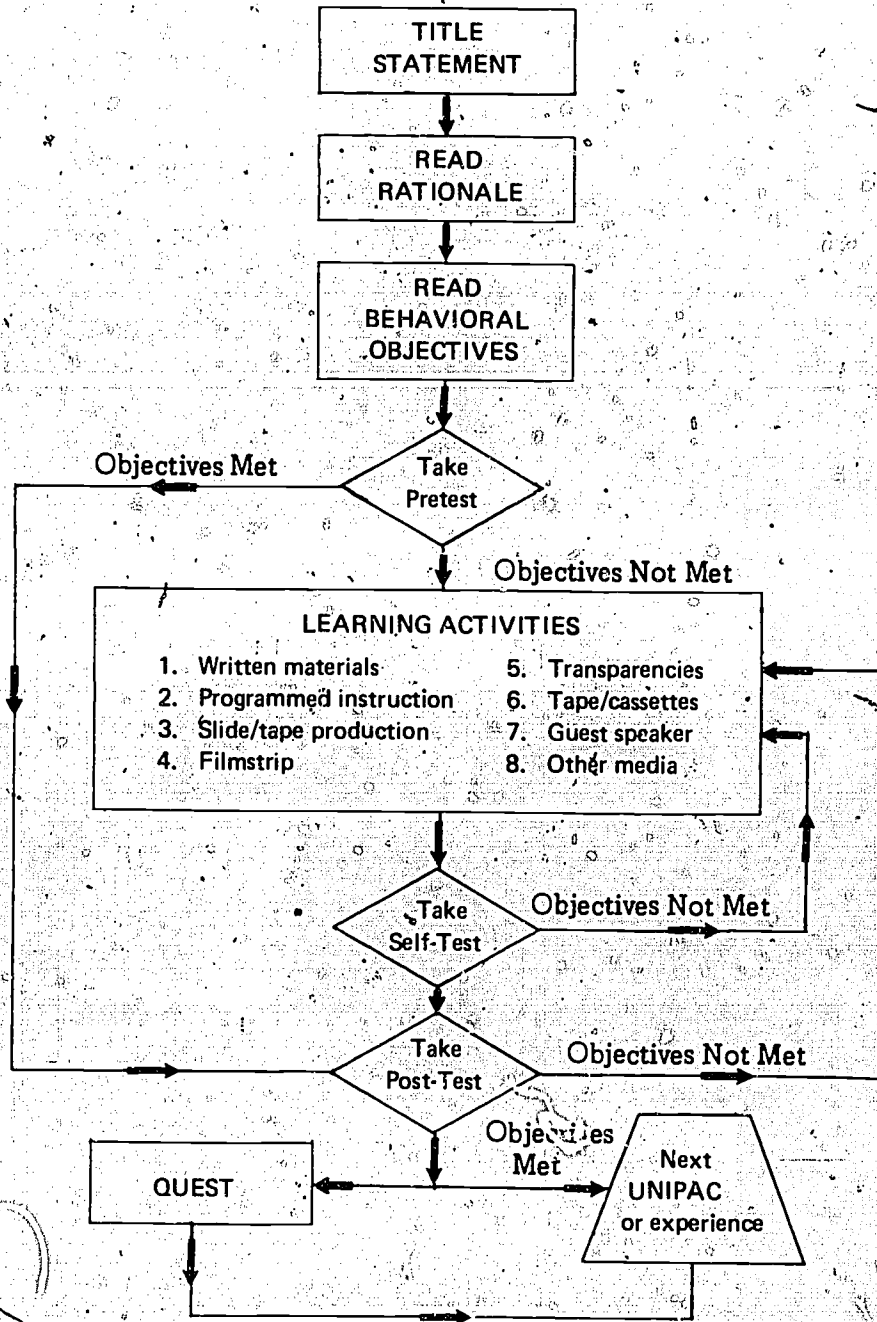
TITLE STATEMENT

READ RATIONALE

READ BEHAVIORAL OBJECTIVES

Objectives Met

Take Pretest

Objectives Not Met

LEARNING ACTIVITIES

1. Written materials
2. Programmed instruction
3. Slide/tape production
4. Filmstrip
5. Transparencies
6. Tape/cassettes
7. Guest speaker
8. Other media

Take Self-Test

Objectives Not Met

Take Post-Test

Objectives Not Met

Objectives Met

QUEST

Next UNIPAC or experience